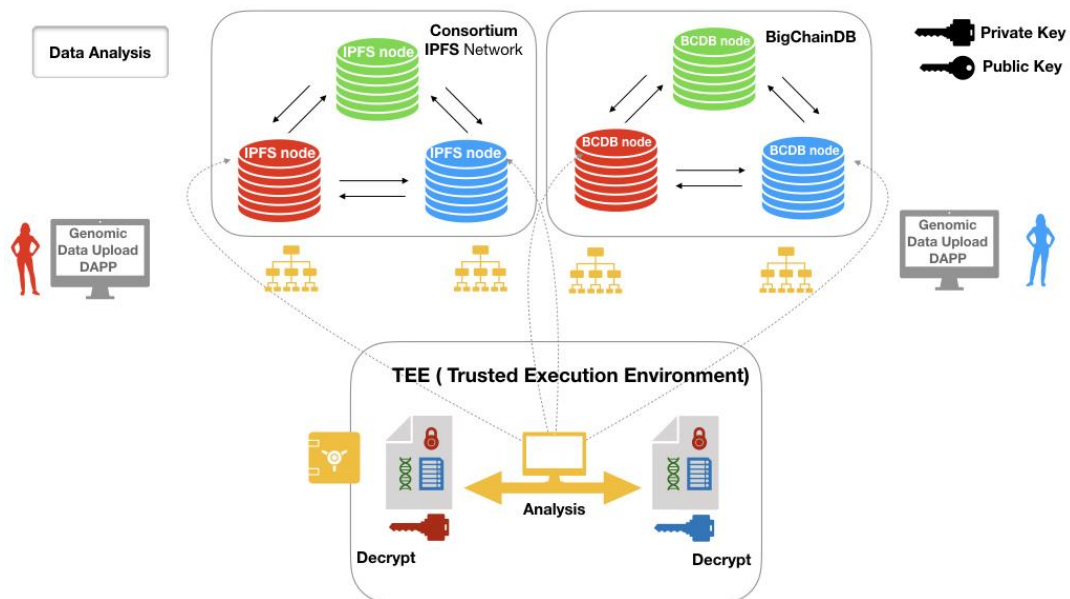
Data Analysis

Consortium IPFS Network

IPFS node

IPFS node

IPFS node

BigChainDB

BCDB node

BCDB node

BCDB node

Private Key

Public Key

Genomic Data Upload DAPP

Genomic Data Upload DAPP

TEE ( Trusted Execution Environment)

Analysis

Decrypt

Decrypt